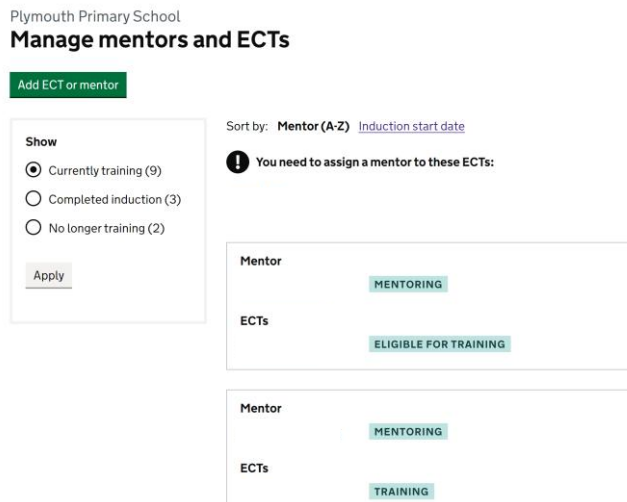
Plymouth Primary School
Manage mentors and ECTs

Add ECT or mentor

Show

Currently training (9)

Completed induction (3)

No longer training (2)

Apply

Sort by: Mentor (A-Z) Induction start date

! You need to assign a mentor to these ECTs:

Mentor
MENTORING

ECTs
ELIGIBLE FOR TRAINING

Mentor
MENTORING

ECTs
TRAINING